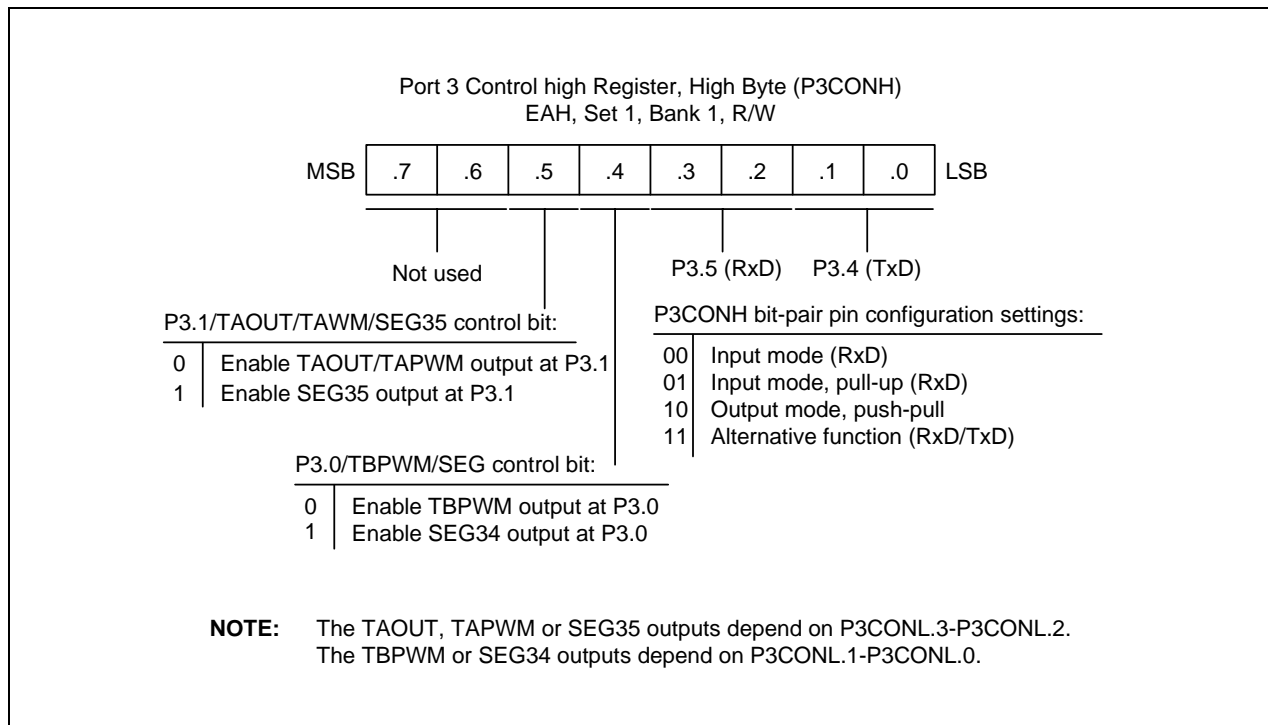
Port 3 Control high Register, High Byte (P3CONH)
EAH, Set 1, Bank 1, R/W

MSB .7 .6 .5 .4 .3 .2 .1 .0 LSB

Not used

P3.5 (RxD) P3.4 (TxD)

P3.1/TAOUT/TAWM/SEG35 control bit:

0 Enable TAOUT/TAPWM output at P3.1
1 Enable SEG35 output at P3.1

P3CONH bit-pair pin configuration settings:

00 Input mode (RxD)
01 Input mode, pull-up (RxD)
10 Output mode, push-pull
11 Alternative function (RxD/TxD)

P3.0/TBPWM/SEG control bit:

0 Enable TBPWM output at P3.0
1 Enable SEG34 output at P3.0

**NOTE:** The TAOUT, TAPWM or SEG35 outputs depend on P3CONL.3-P3CONL.2.
The TBPWM or SEG34 outputs depend on P3CONL.1-P3CONL.0.